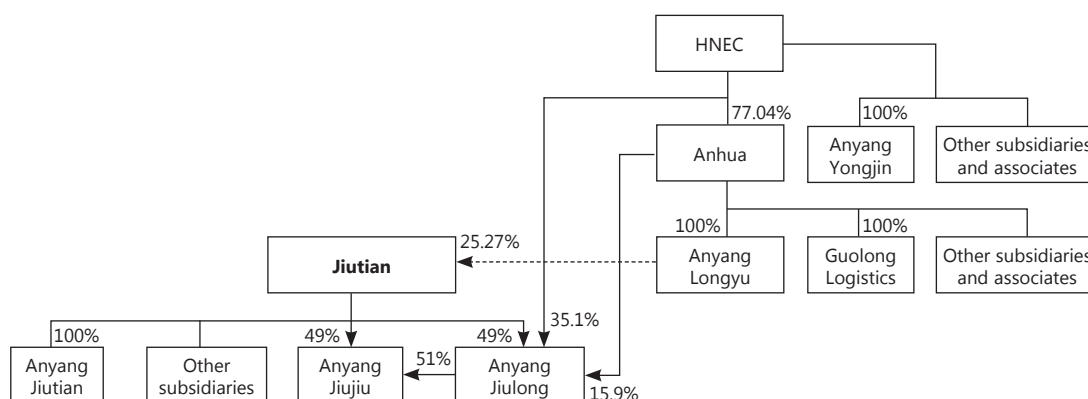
HNEC

77.04%

100%

Anhua

Anyang Yongjin

Other subsidiaries and associates

100%

100%

25.27%

Jiutian

Anyang Longyu

Guolong Logistics

Other subsidiaries and associates

100%

49%

49%

35.1%

Anyang Jiutian

Other subsidiaries

Anyang Jiujiu

51%

Anyang Jiulong

15.9%